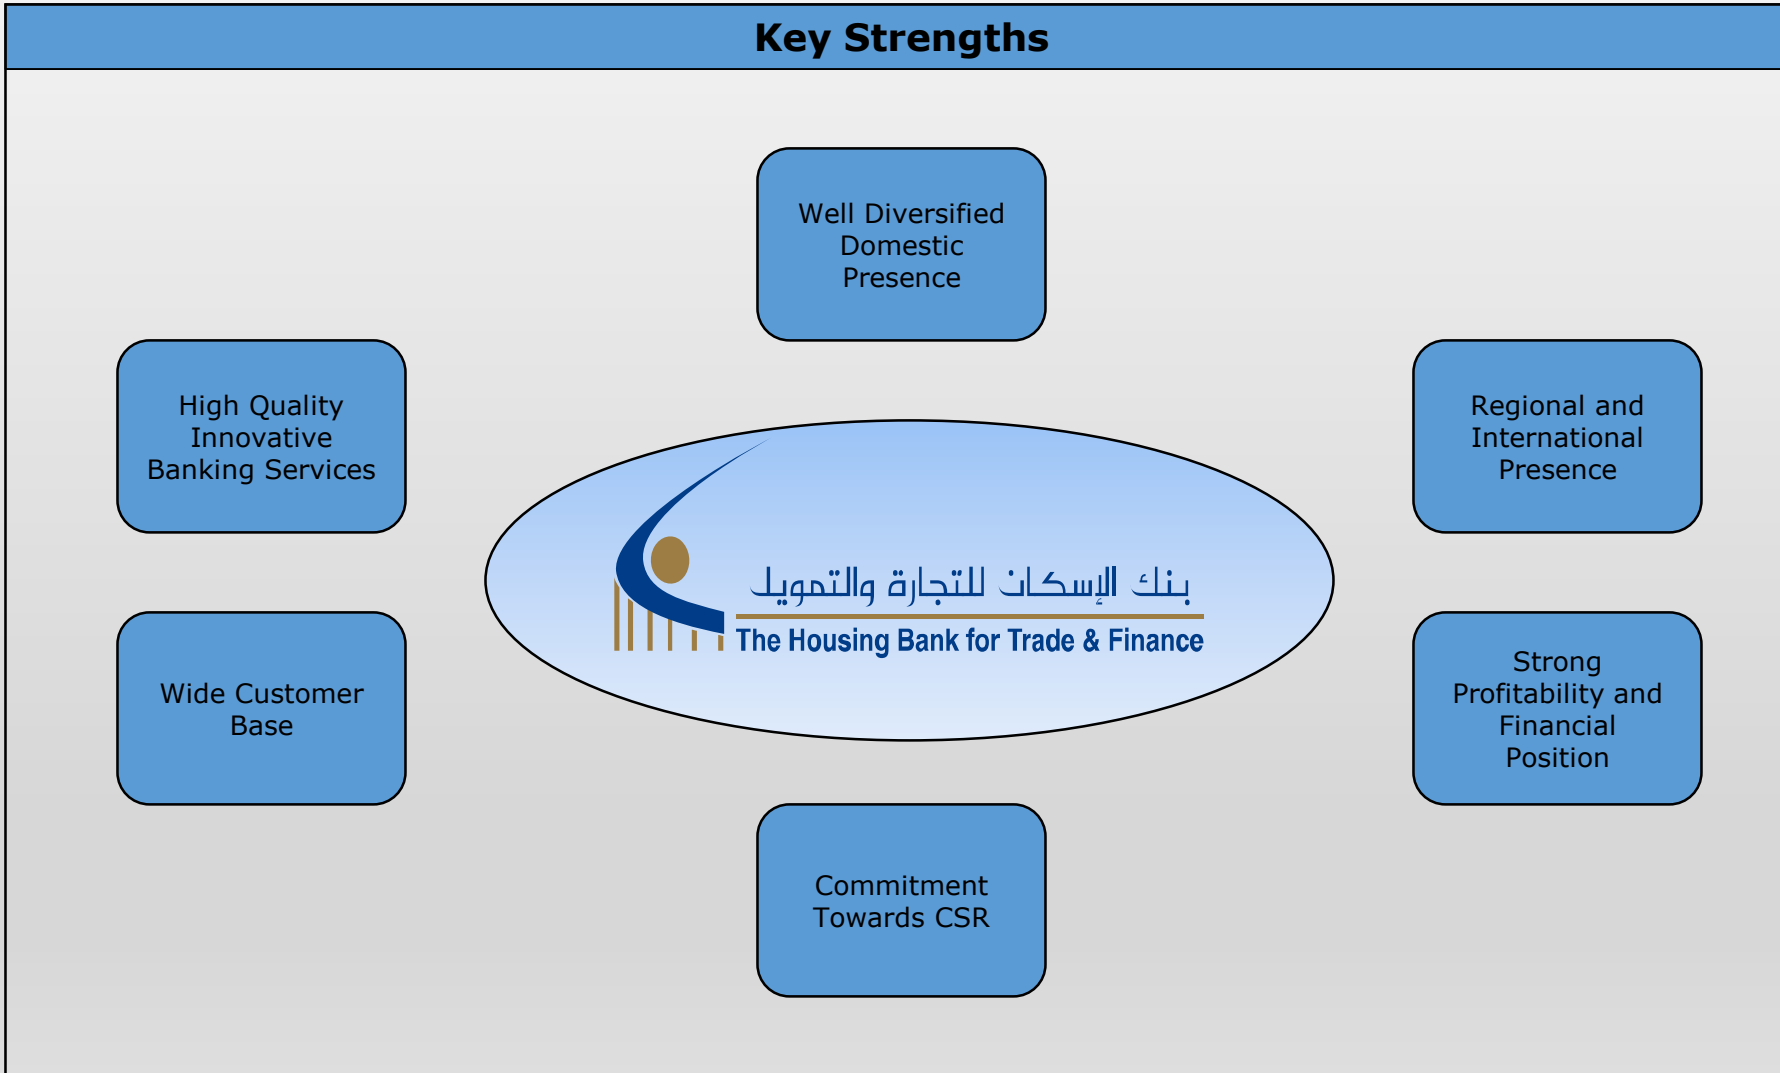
Key Strengths

Well Diversified Domestic Presence

High Quality Innovative Banking Services

Regional and International Presence

بنك الإسكان للتجارة والتمويل

The Housing Bank for Trade & Finance

Wide Customer Base

Strong Profitability and Financial Position

Commitment Towards CSR